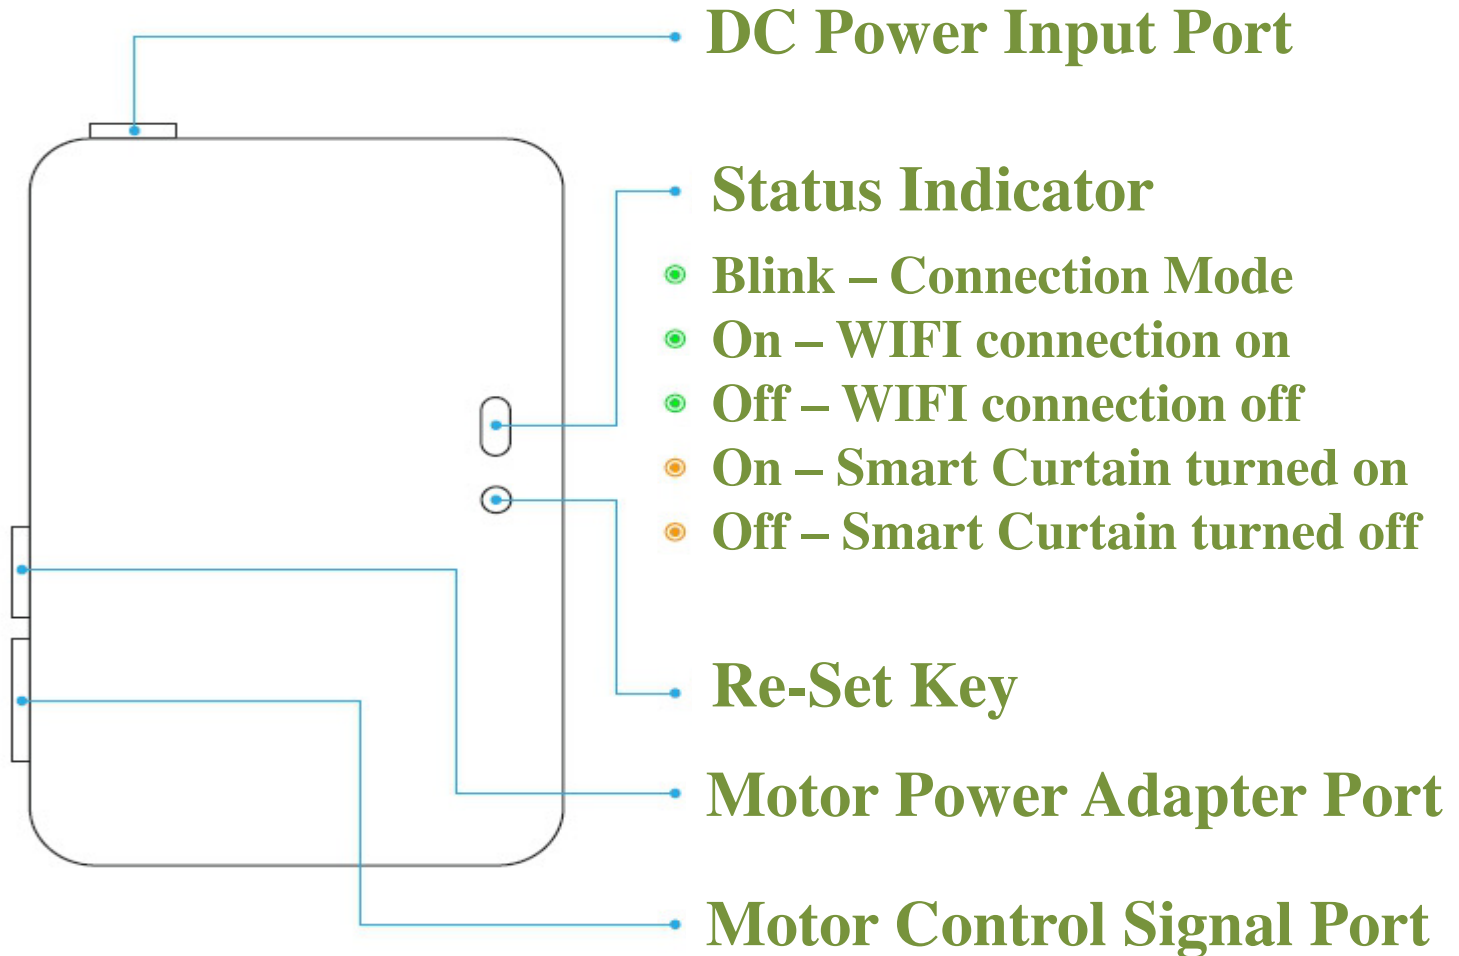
DC Power Input Port

Status Indicator

Blink – Connection Mode
On – WIFI connection on
Off – WIFI connection off
On – Smart Curtain turned on
Off – Smart Curtain turned off

Re-Set Key

Motor Power Adapter Port

Motor Control Signal Port